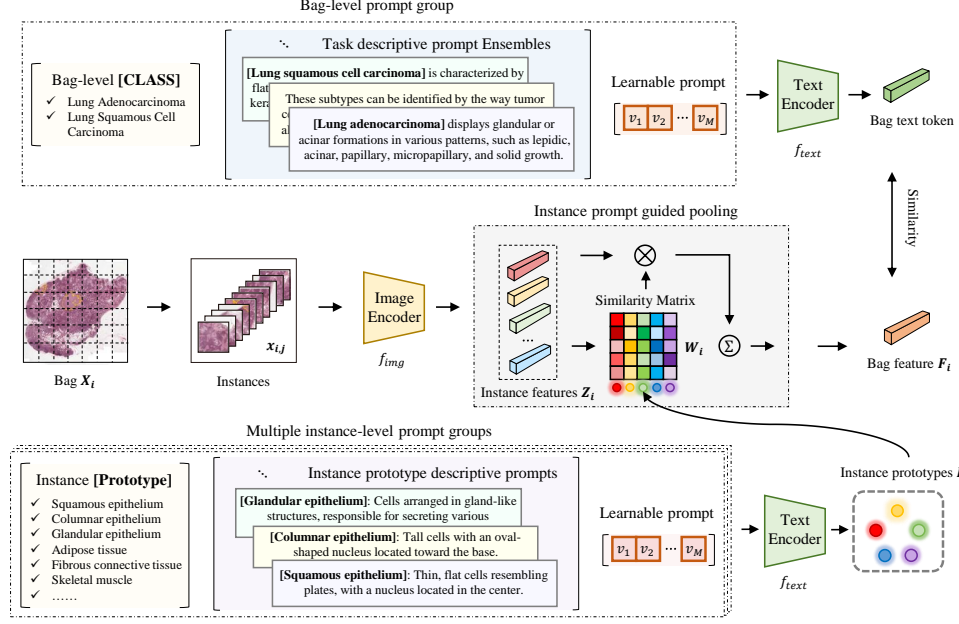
Bag-level prompt group

Bag-level **[CLASS]**
✓ Lung Adenocarcinoma
✓ Lung Squamous Cell Carcinoma

⋱ Task descriptive prompt Ensembles

**[Lung squamous cell carcinoma]** is characterized by flat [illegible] kera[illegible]

These subtypes can be identified by the way tumor c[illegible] a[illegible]

**[Lung adenocarcinoma]** displays glandular or acinar formations in various patterns, such as lepidic, acinar, papillary, micropapillary, and solid growth.

Learnable prompt
$v_1$ $v_2$ ··· $v_M$

Text Encoder
$f_{text}$

Bag text token

Similarity

Instance prompt guided pooling

Bag $\boldsymbol{X_i}$

Instances
$\boldsymbol{x_{i,j}}$

Image Encoder
$f_{img}$

···

Instance features $\boldsymbol{Z_i}$

Similarity Matrix
$\boldsymbol{W_i}$

$\Sigma$

Bag feature $\boldsymbol{F_i}$

Multiple instance-level prompt groups

Instance **[Prototype]**
✓ Squamous epithelium
✓ Columnar epithelium
✓ Glandular epithelium
✓ Adipose tissue
✓ Fibrous connective tissue
✓ Skeletal muscle
✓ ……

⋱ Instance prototype descriptive prompts

**[Glandular epithelium]**: Cells arranged in gland-like structures, responsible for secreting various

**[Columnar epithelium]**: Tall cells with an oval-shaped nucleus located toward the base.

**[Squamous epithelium]**: Thin, flat cells resembling plates, with a nucleus located in the center.

Learnable prompt
$v_1$ $v_2$ ··· $v_M$

Text Encoder
$f_{text}$

Instance prototypes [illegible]